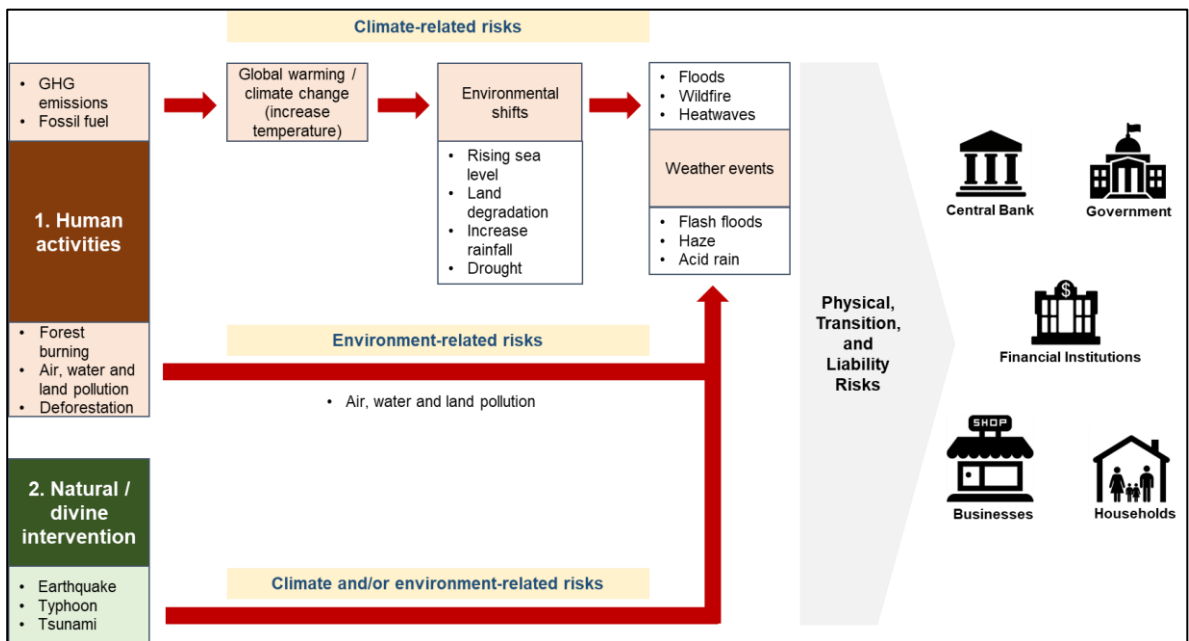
Climate-related risks

• GHG emissions
• Fossil fuel

1. Human activities

• Forest burning
• Air, water and land pollution
• Deforestation

Global warming / climate change (increase temperature)

Environmental shifts

• Rising sea level
• Land degradation
• Increase rainfall
• Drought

• Floods
• Wildfire
• Heatwaves

Weather events

• Flash floods
• Haze
• Acid rain

Environment-related risks

• Air, water and land pollution

2. Natural / divine intervention

• Earthquake
• Typhoon
• Tsunami

Climate and/or environment-related risks

Physical, Transition, and Liability Risks

Central Bank

Government

$

Financial Institutions

SHOP

Businesses

Households